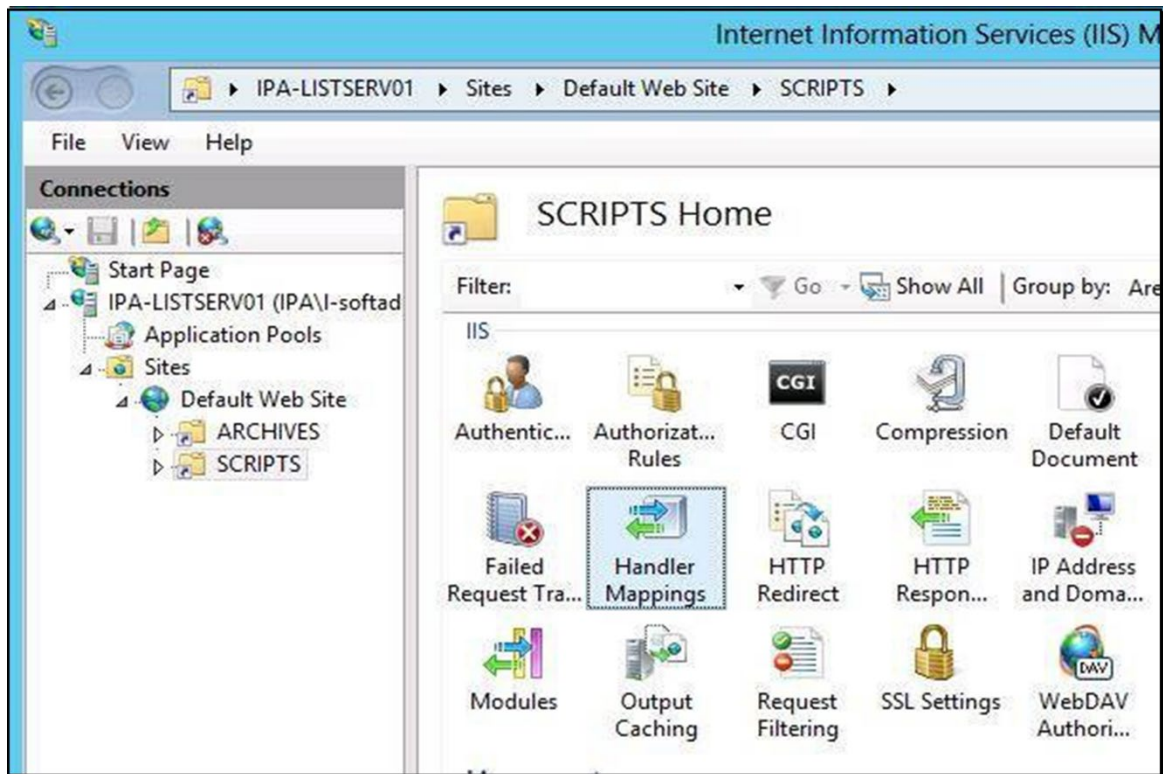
Internet Information Services (IIS) M

▸ IPA-LISTSERV01 ▸ Sites ▸ Default Web Site ▸ SCRIPTS ▸

File View Help

Connections

Start Page
IPA-LISTSERV01 (IPA\I-softad
Application Pools
Sites
Default Web Site
ARCHIVES
SCRIPTS

SCRIPTS Home

Filter: Go Show All Group by: Are

IIS

Authentic... Authorizat... Rules CGI Compression Default Document

CGI

Failed Request Tra... Handler Mappings HTTP Redirect HTTP Respon... IP Address and Doma...

Modules Output Caching Request Filtering SSL Settings WebDAV Authori...

DAV